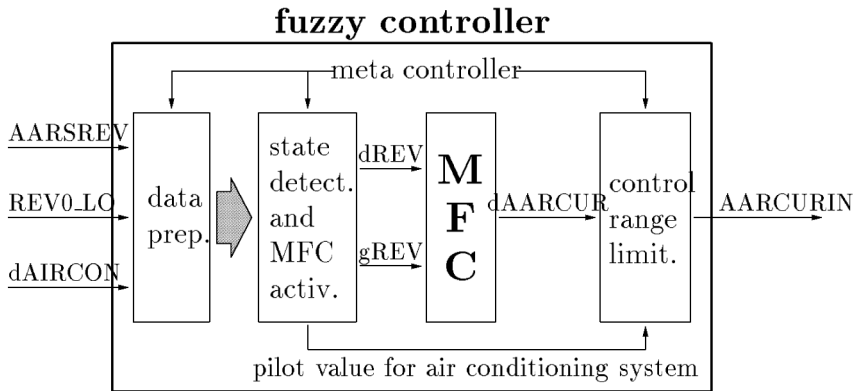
fuzzy controller

meta controller

AARSREV

REV0_LO

dAIRCON

data prep.

state detect. and MFC activ.

dREV

gREV

M F C

dAARCUR

control range limit.

AARCURIN

pilot value for air conditioning system